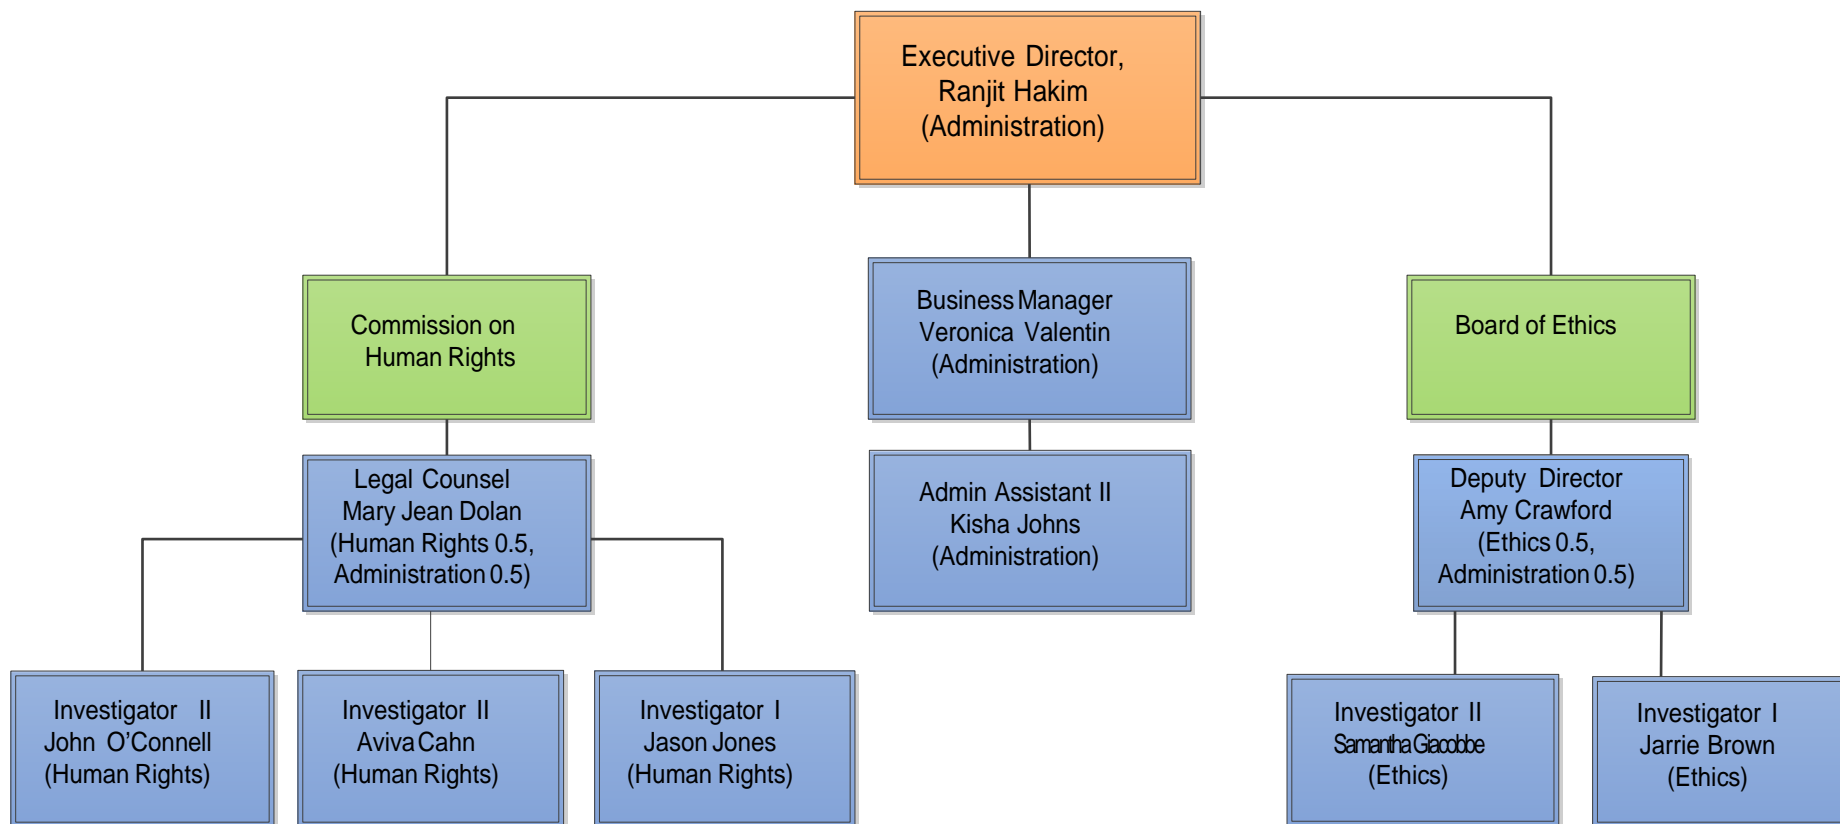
Executive Director, Ranjit Hakim (Administration)

Commission on Human Rights

Business Manager Veronica Valentin (Administration)

Board of Ethics

Legal Counsel Mary Jean Dolan (Human Rights 0.5, Administration 0.5)

Admin Assistant II Kisha Johns (Administration)

Deputy Director Amy Crawford (Ethics 0.5, Administration 0.5)

Investigator II John O'Connell (Human Rights)

Investigator II Aviva Cahn (Human Rights)

Investigator I Jason Jones (Human Rights)

Investigator II Samantha Giacobbe (Ethics)

Investigator I Jarrie Brown (Ethics)